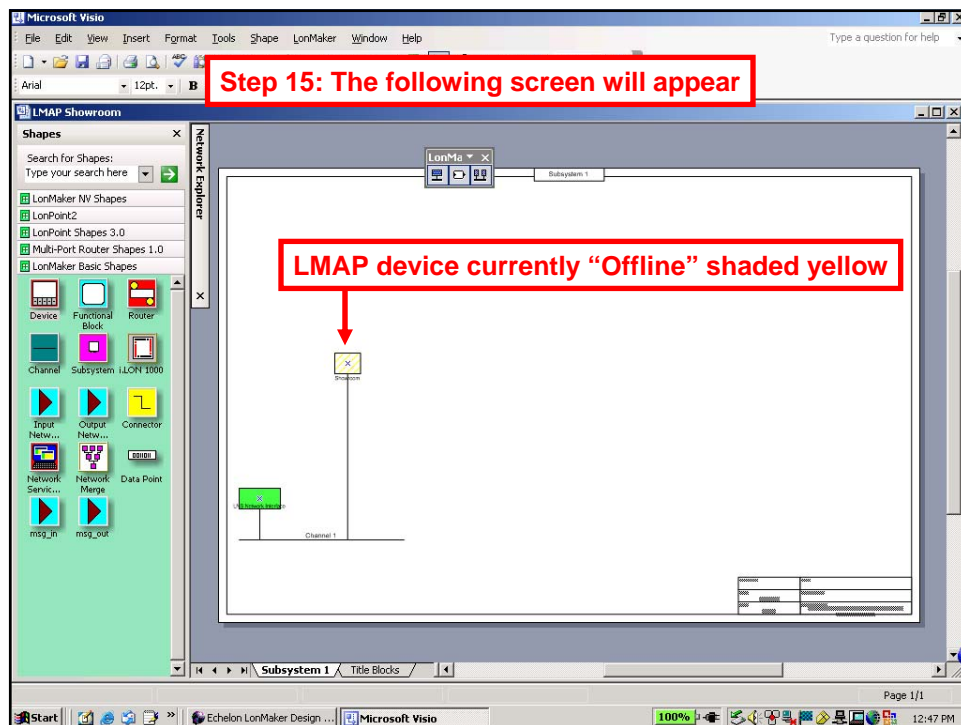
Microsoft Visio
File Edit View Insert Format Tools Shape LonMaker Window Help
Type a question for help
Arial 12pt. B
Step 15: The following screen will appear
LMAP Showroom
Shapes
Search for Shapes:
Type your search here
LonMaker NV Shapes
LonPoint2
LonPoint Shapes 3.0
Multi-Port Router Shapes 1.0
LonMaker Basic Shapes
Device
Functional Block
Router
Channel
Subsystem
i.LON 1000
Input Netw...
Output Netw...
Connector
Network Servic...
Network Merge
Data Point
msg_in
msg_out
Network Explorer
LonMa
Subsystem 1
LMAP device currently “Offline” shaded yellow
Showroom
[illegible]
Channel 1
Subsystem 1
Title Blocks
Page 1/1
Start
Echelon LonMaker Design ...
Microsoft Visio
100%
12:47 PM